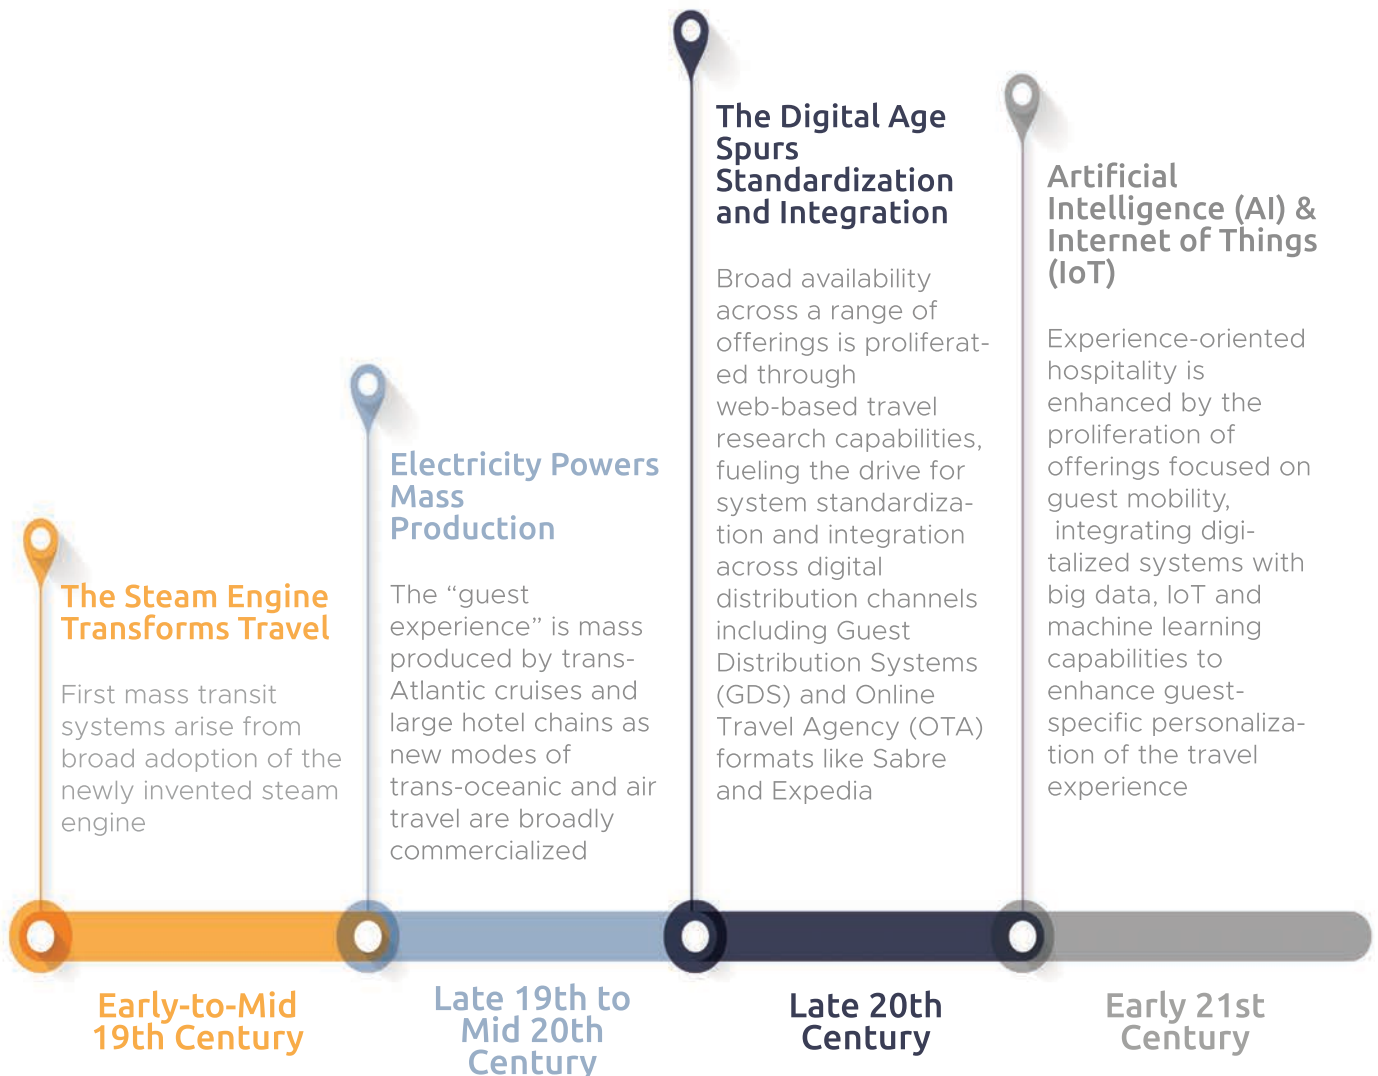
The Steam Engine Transforms Travel

First mass transit systems arise from broad adoption of the newly invented steam engine

Early-to-Mid 19th Century

Electricity Powers Mass Production

The “guest experience” is mass produced by trans-Atlantic cruises and large hotel chains as new modes of trans-oceanic and air travel are broadly commercialized

Late 19th to Mid 20th Century

The Digital Age Spurs Standardization and Integration

Broad availability across a range of offerings is proliferated through web-based travel research capabilities, fueling the drive for system standardization and integration across digital distribution channels including Guest Distribution Systems (GDS) and Online Travel Agency (OTA) formats like Sabre and Expedia

Late 20th Century

Artificial Intelligence (AI) & Internet of Things (IoT)

Experience-oriented hospitality is enhanced by the proliferation of offerings focused on guest mobility, integrating digitalized systems with big data, IoT and machine learning capabilities to enhance guest-specific personalization of the travel experience

Early 21st Century